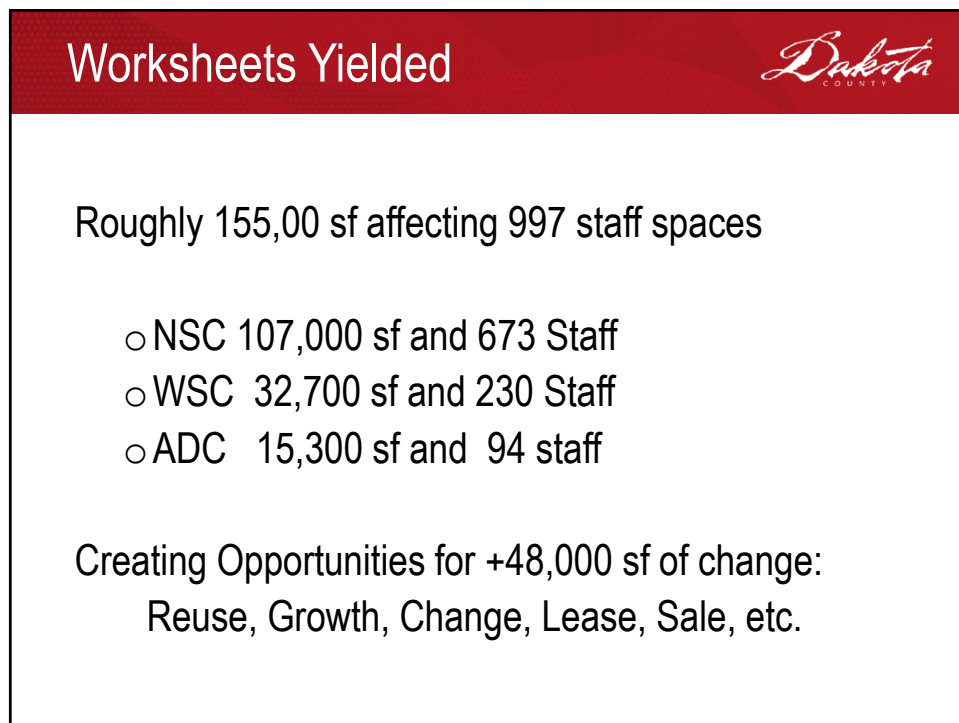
Worksheets Yielded

Dakota COUNTY

Roughly 155,00 sf affecting 997 staff spaces

o NSC 107,000 sf and 673 Staff
o WSC 32,700 sf and 230 Staff
o ADC 15,300 sf and 94 staff

Creating Opportunities for +48,000 sf of change:
Reuse, Growth, Change, Lease, Sale, etc.